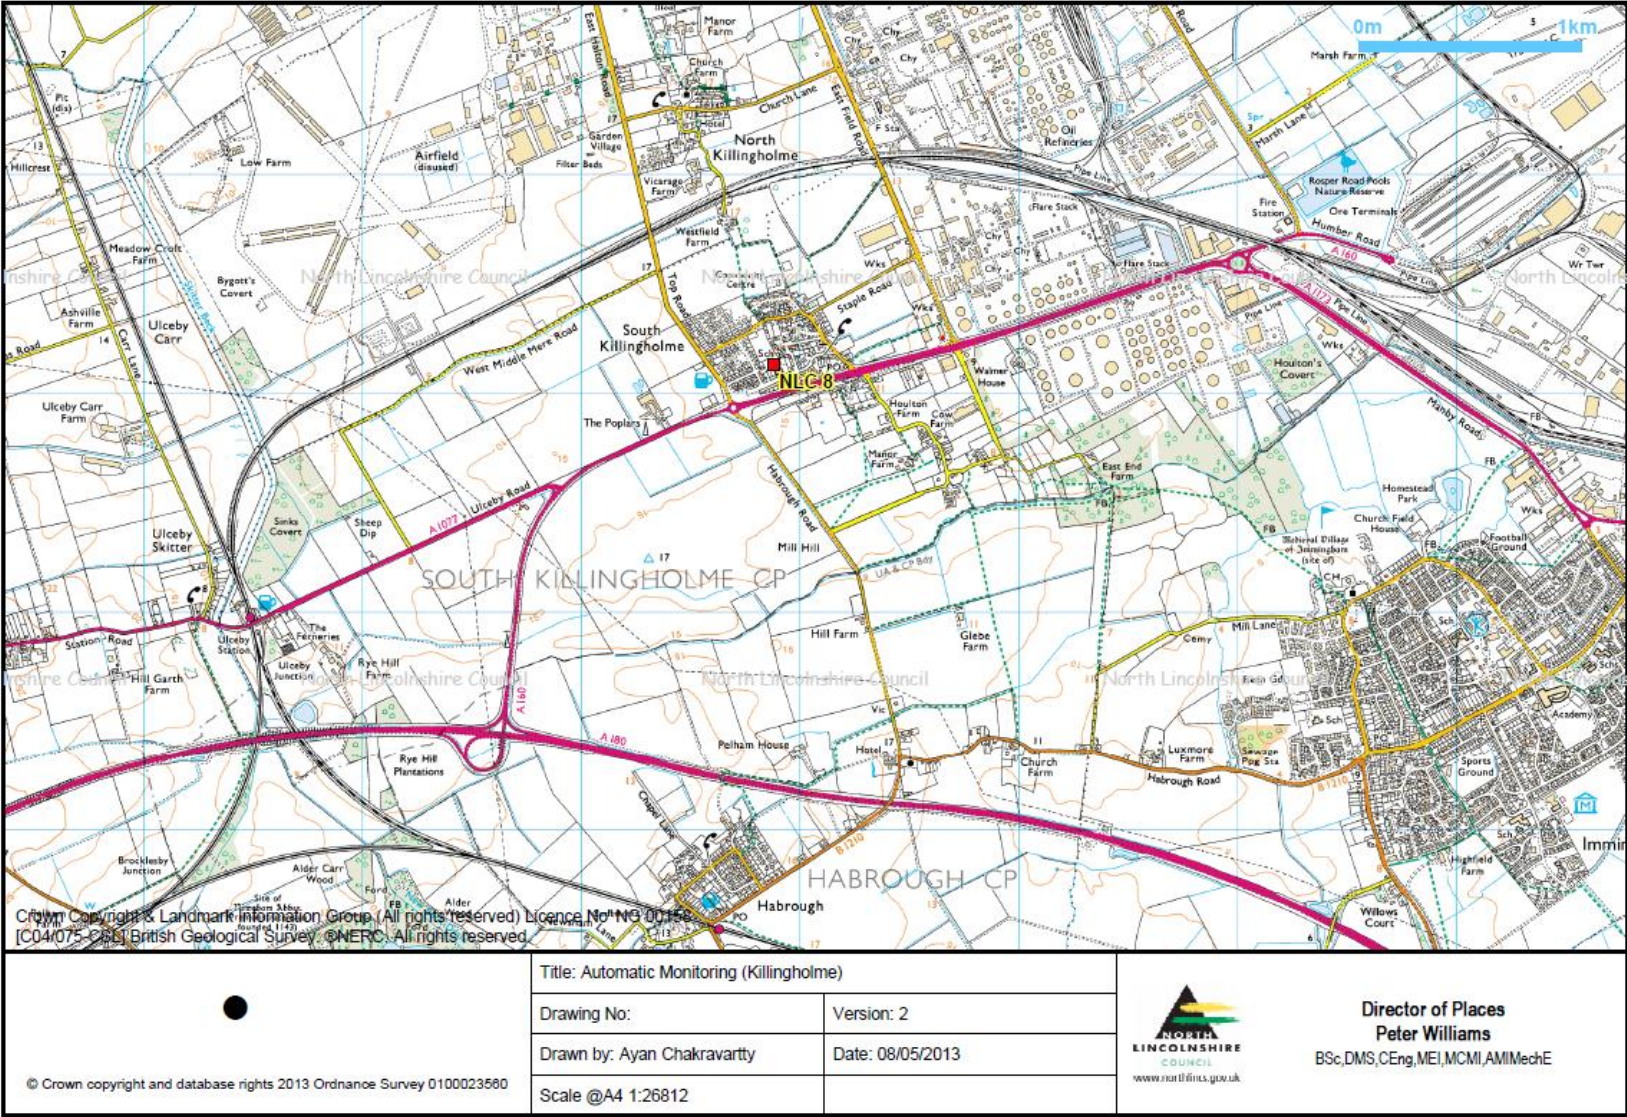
0m 1km

Manor Farm
Church Farm
Church Lane
East Halton Road
East Field Road
North Killingholme
Garden Village
Filter Beds
Vicarage Farm
Airfield (disused)
Low Farm
Hillcrest
Pit (dis)
Oil Refineries
F Sta
Chy
Pipe Line
Flare Stack
Marsh Farm
Marsh Lane
Rosper Road Pools Nature Reserve
Ore Terminals
Fire Station
Humber Road
A160
Wr Twr
North Lincolnshire Council
Meadow Croft Farm
Bygott's Covert
Westfield Farm
Top Road
Staple Road
Flare Stack
A1173
Pipe Line
Ashville Farm
Ulceby Carr
Carr Lane
West Middle Mere Road
South Killingholme
NLC 8
Walmer House
Houlton's Covert
Manby Road
Ulceby Carr Farm
The Poplars
Houlton Farm
Cow Farm
Manor Farm
East End Farm
Homestead Park
Church Field House
Football Ground
Ulceby Road
A1077
Habrough Road
Mill Hill
Ulceby Skitter
Sinks Covert
Sheep Dip
SOUTH KILLINGHOLME CP
Station Road
The Ferneries
Ulceby Station
Ulceby Junction
Rye Hill Farm
Hill Garth Farm
Hill Farm
Glebe Farm
Mill Lane
Cemy
Sch
Academy
A160
A180
Pelham House
Hotel
Church Farm
Luxmore Farm
Habrough Road
Sewage Pmg Sta
Sports Ground
Rye Hill Plantations
Chapel Lane
Brocklesby Junction
Alder Carr Wood
HABROUGH CP
Habrough
Highfield Farm
Willows Court
Immin
Crown Copyright & Landmark Information Group (All rights reserved) Licence No NG 00158
[C04/075-CSL] British Geological Survey. ©NERC. All rights reserved.

| Title: Automatic Monitoring (Killingholme) | |
|---|---|
| Drawing No: | Version: 2 |
| Drawn by: Ayan Chakravartty | Date: 08/05/2013 |
| Scale @A4 1:26812 | |

© Crown copyright and database rights 2013 Ordnance Survey 0100023560

NORTH LINCOLNSHIRE COUNCIL
www.northlincs.gov.uk

Director of Places
Peter Williams
BSc,DMS,CEng,MEI,MCMI,AMIMechE